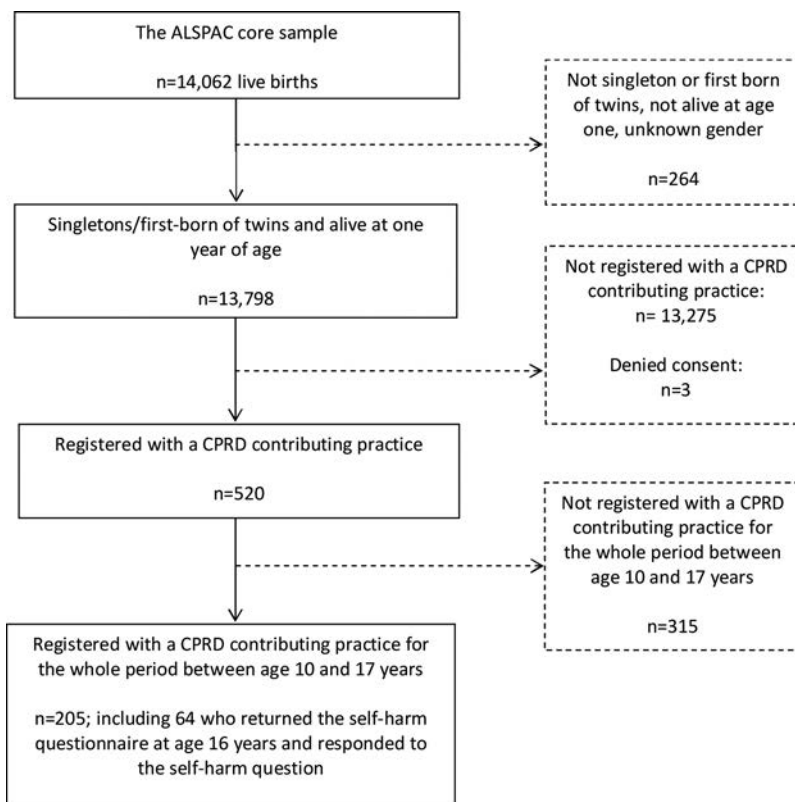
The ALSPAC core sample

n=14,062 live births

Not singleton or first born of twins, not alive at age one, unknown gender

n=264

Singletons/first-born of twins and alive at one year of age

n=13,798

Not registered with a CPRD contributing practice:
n= 13,275

Denied consent:
n=3

Registered with a CPRD contributing practice

n=520

Not registered with a CPRD contributing practice for the whole period between age 10 and 17 years

n=315

Registered with a CPRD contributing practice for the whole period between age 10 and 17 years

n=205; including 64 who returned the self-harm questionnaire at age 16 years and responded to the self-harm question